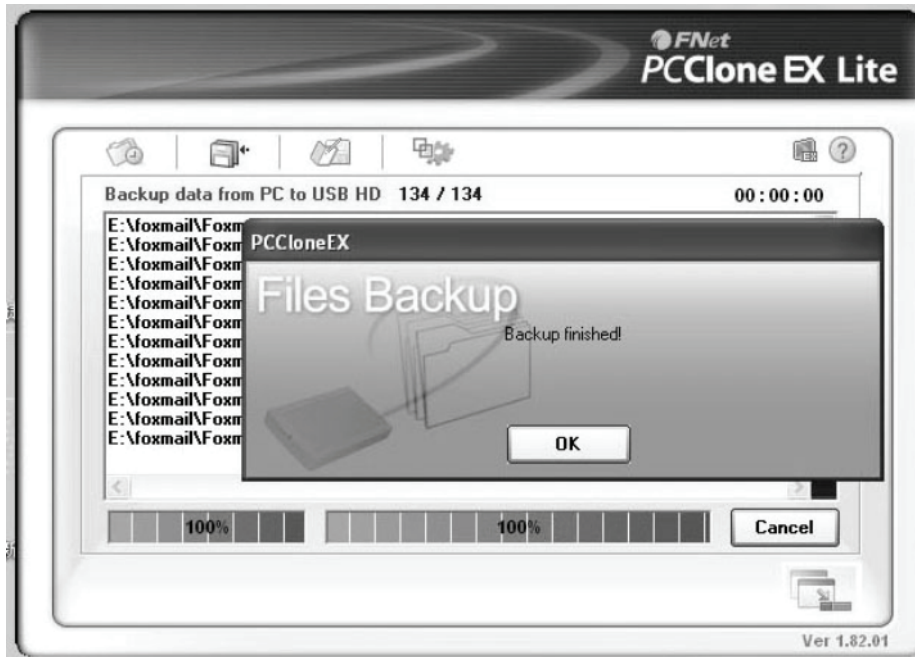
FNet
PCClone EX Lite

Backup data from PC to USB HD 134 / 134 00 : 00 : 00

E:\foxmail\Foxm
E:\foxmail\Foxm
E:\foxmail\Foxm
E:\foxmail\Foxm
E:\foxmail\Foxm
E:\foxmail\Foxm
E:\foxmail\Foxm
E:\foxmail\Foxm
E:\foxmail\Foxm
E:\foxmail\Foxm
E:\foxmail\Foxm
E:\foxmail\Foxm

PCCloneEX
Files Backup
Backup finished!
OK

100%
100%
Cancel

Ver 1.82.01